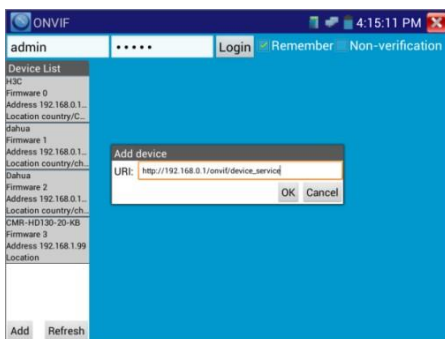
ONVIF

4:15:11 PM

admin

•••••

Login

Remember

Non-verification

Device List

H3C

Firmware 0

Address 192.168.0.1...

Location country/C...

dahua

Firmware 1

Address 192.168.0.1...

Location country/ch...

Dahua

Firmware 2

Address 192.168.0.1...

Location country/ch...

CMR-HD130-20-KB

Firmware 3

Address 192.168.1.99

Location

Add

Refresh

Add device

URI: http://192.168.0.1/onvif/device_service

OK

Cancel